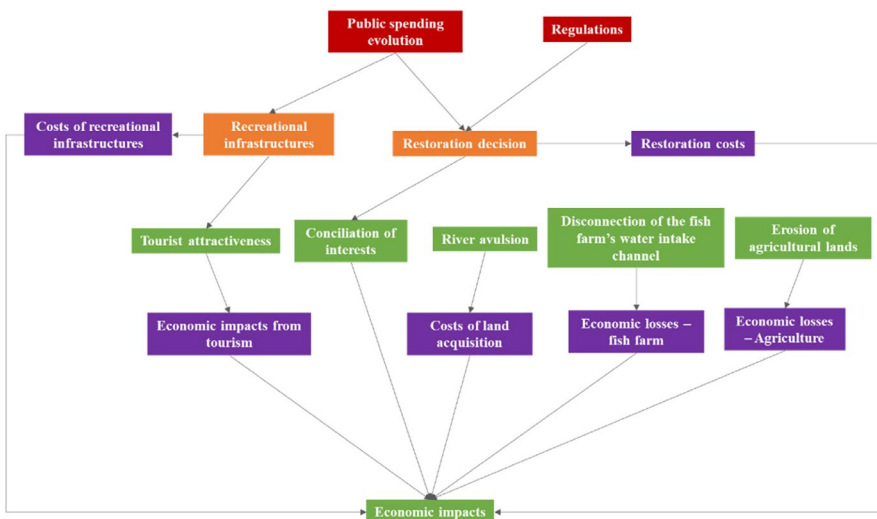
Public spending evolution

Regulations

Costs of recreational infrastructures

Recreational infrastructures

Restoration decision

Restoration costs

Tourist attractiveness

Conciliation of interests

River avulsion

Disconnection of the fish farm's water intake channel

Erosion of agricultural lands

Economic impacts from tourism

Costs of land acquisition

Economic losses – fish farm

Economic losses – Agriculture

Economic impacts